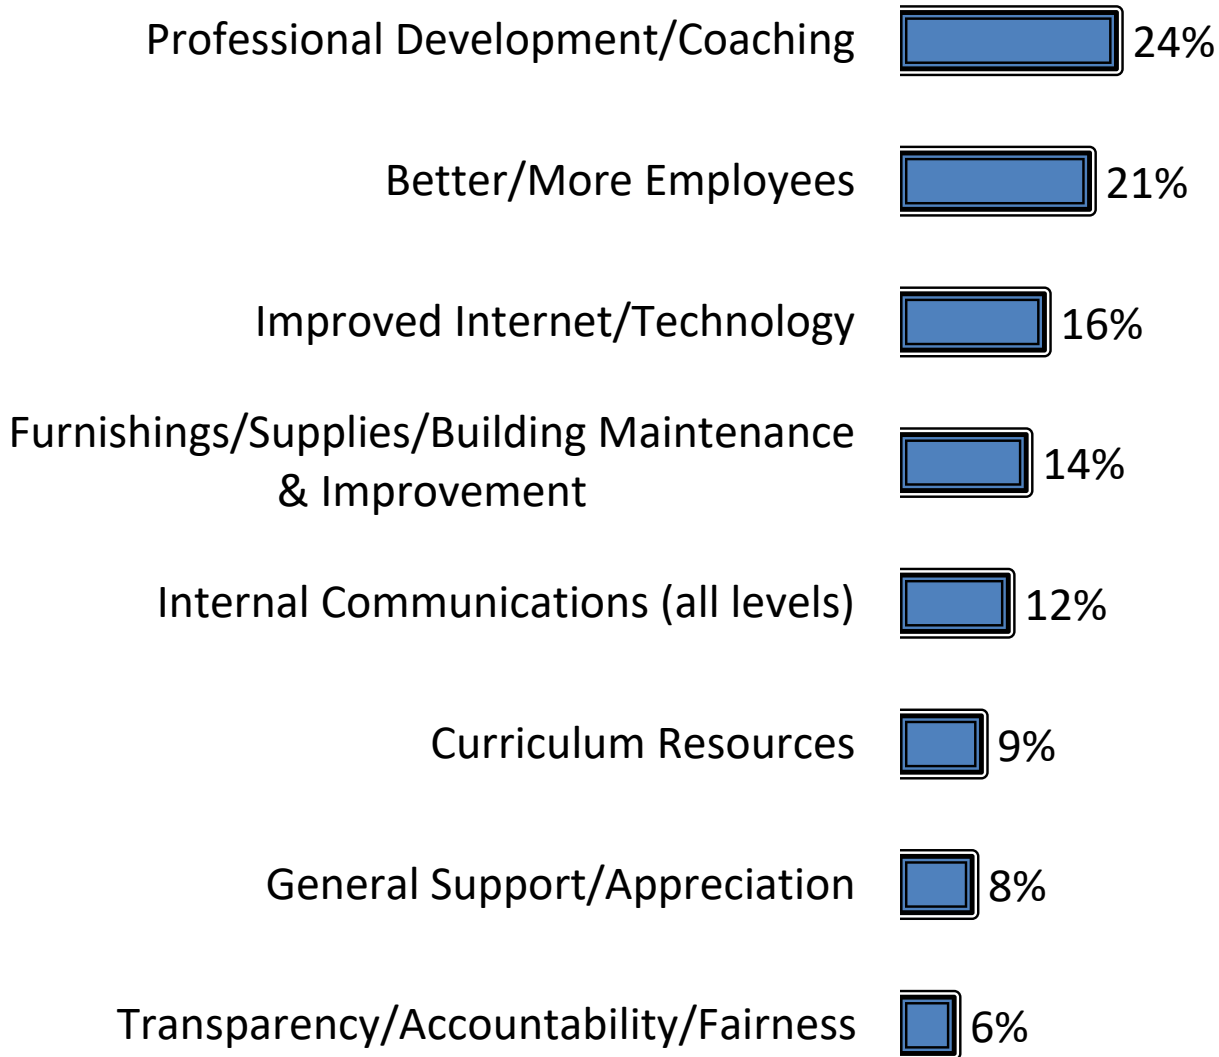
Professional Development/Coaching 24%

Better/More Employees 21%

Improved Internet/Technology 16%

Furnishings/Supplies/Building Maintenance & Improvement 14%

Internal Communications (all levels) 12%

Curriculum Resources 9%

General Support/Appreciation 8%

Transparency/Accountability/Fairness 6%